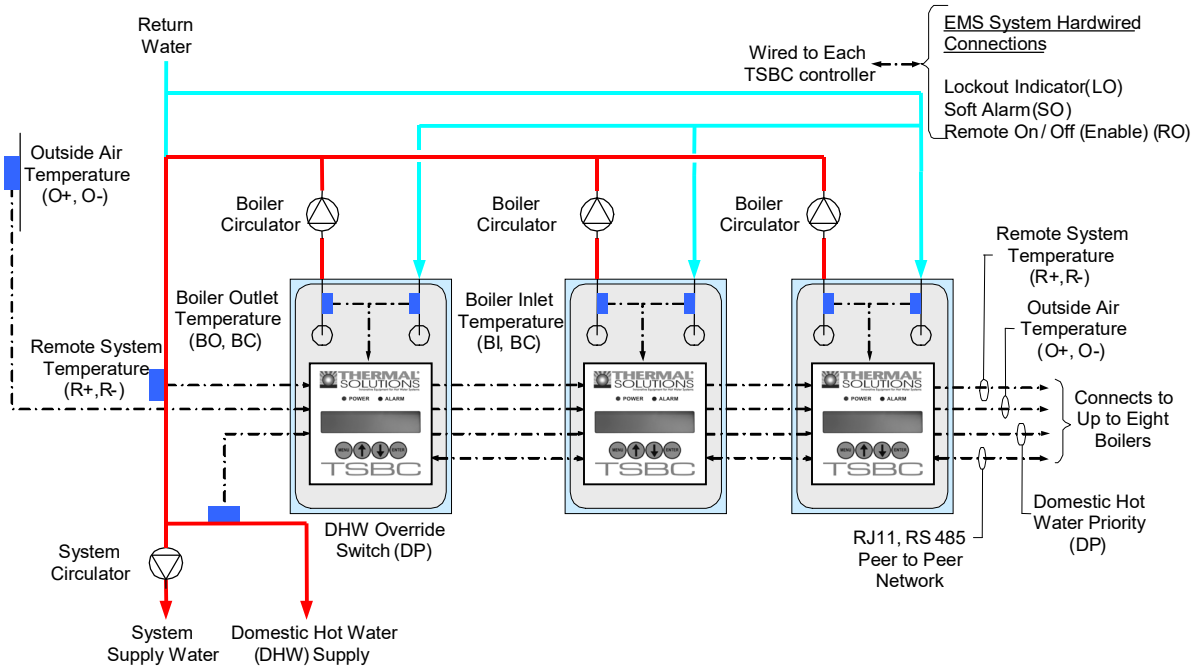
Return Water

Wired to Each TSBC controller

EMS System Hardwired Connections

Lockout Indicator(LO)
Soft Alarm(SO)
Remote On / Off (Enable) (RO)

Outside Air Temperature (O+, O-)

Boiler Circulator

Boiler Circulator

Boiler Circulator

Remote System Temperature (R+,R-)

Boiler Outlet Temperature (BO, BC)

Boiler Inlet Temperature (BI, BC)

Outside Air Temperature (O+, O-)

Remote System Temperature (R+,R-)

THERMAL SOLUTIONS
POWER ALARM
MENU ENTER
TSBC

THERMAL SOLUTIONS
POWER ALARM
MENU ENTER
TSBC

THERMAL SOLUTIONS
POWER ALARM
MENU ENTER
TSBC

Connects to Up to Eight Boilers

DHW Override Switch (DP)

Domestic Hot Water Priority (DP)

RJ11, RS 485 Peer to Peer Network

System Circulator

System Supply Water

Domestic Hot Water (DHW) Supply